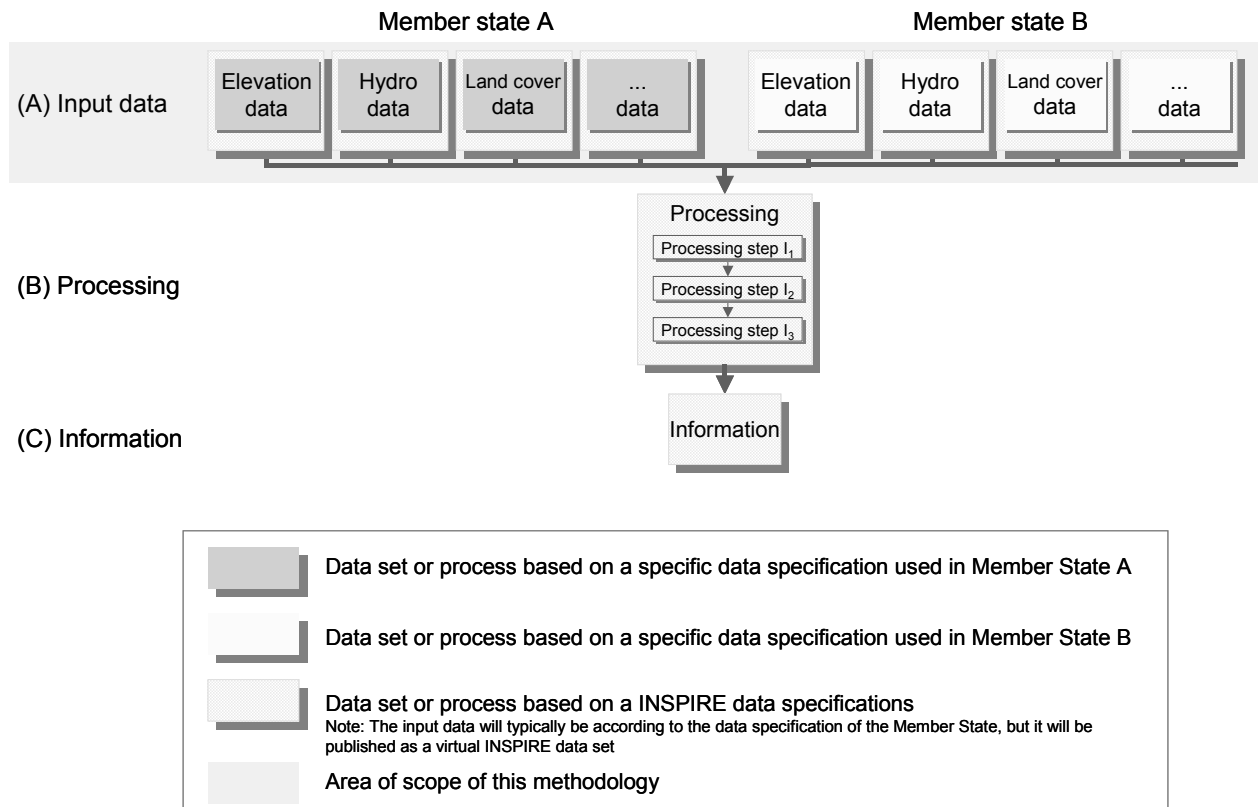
Member state A

Member state B

(A) Input data

Elevation data

Hydro data

Land cover data

... data

Elevation data

Hydro data

Land cover data

... data

Processing

Processing step $I_1$

Processing step $I_2$

Processing step $I_3$

(B) Processing

(C) Information

Information

Data set or process based on a specific data specification used in Member State A

Data set or process based on a specific data specification used in Member State B

Data set or process based on a INSPIRE data specifications
Note: The input data will typically be according to the data specification of the Member State, but it will be published as a virtual INSPIRE data set

Area of scope of this methodology